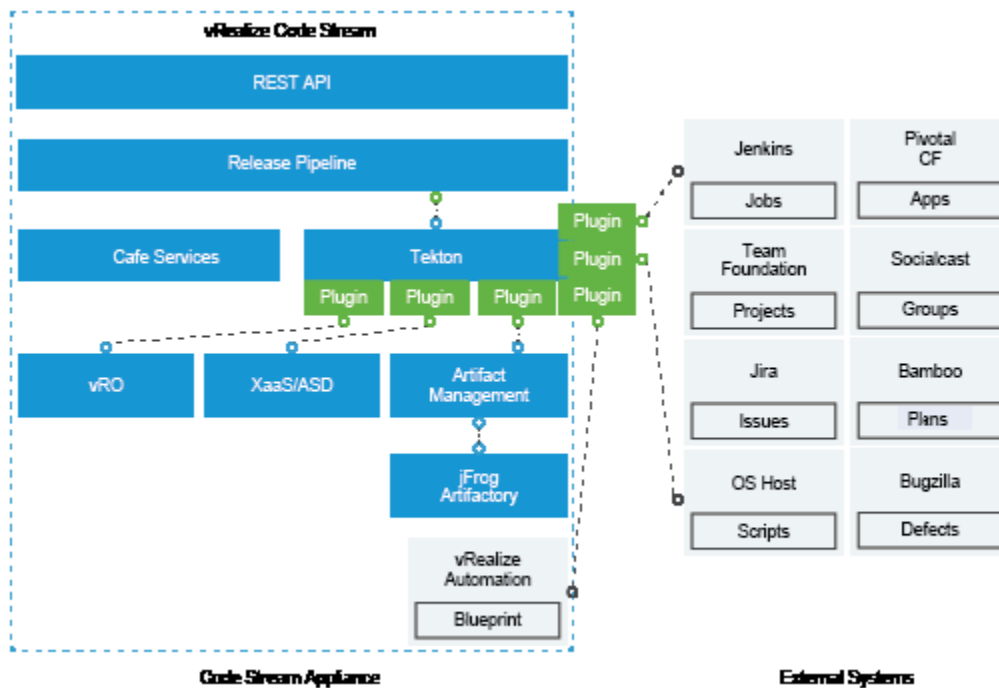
vRealize Code Stream

REST API

Release Pipeline

Cafe Services

Tekton

Plugin

Plugin

Plugin

Plugin

Plugin

Plugin

vRO

XaaS/ASD

Artifact Management

jFrog Artifactory

vRealize Automation

Blueprint

Jenkins

Jobs

Pivotal CF

Apps

Team Foundation

Projects

Socialcast

Groups

Jira

Issues

Bamboo

Plans

OS Host

Scripts

Bugzilla

Defects

Code Stream Appliance

External Systems